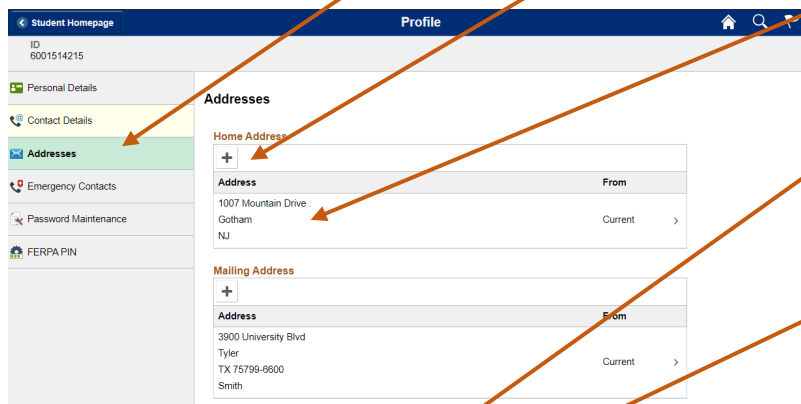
Student Homepage

Profile

ID
6001514215

Personal Details

Contact Details

Addresses

Emergency Contacts

Password Maintenance

FERPA PIN

Addresses

Home Address

+

| Address | From |
|---|---|
| 1007 Mountain Drive . Gotham NJ | Current › |

Mailing Address

+

| Address | From |
|---|---|
| 3900 University Blvd Tyler TX 75799-6600 Smith | Current › |